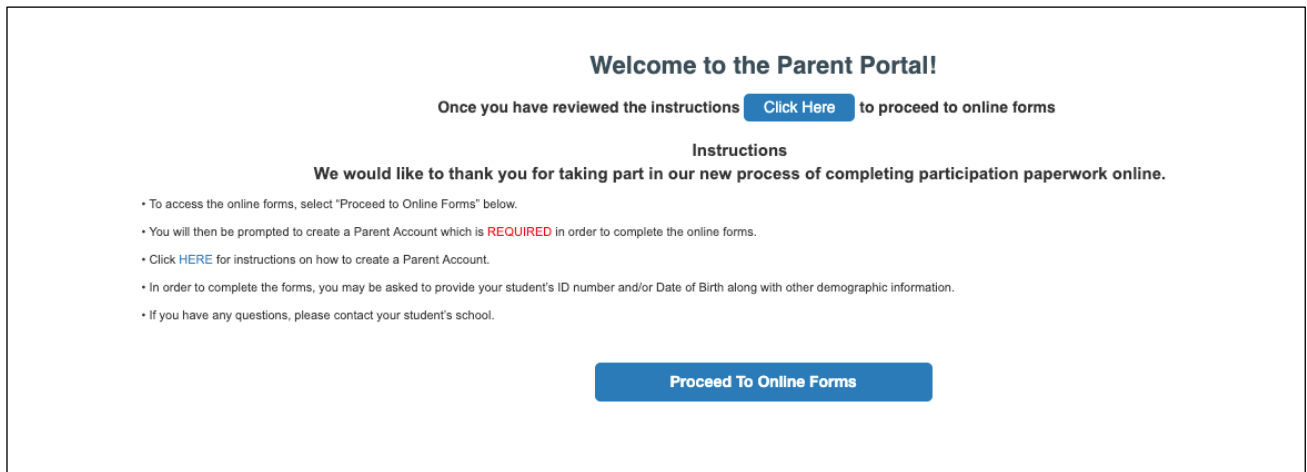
Welcome to the Parent Portal!

Once you have reviewed the instructions Click Here to proceed to online forms

Instructions

We would like to thank you for taking part in our new process of completing participation paperwork online.

• To access the online forms, select "Proceed to Online Forms" below.

• You will then be prompted to create a Parent Account which is REQUIRED in order to complete the online forms.

• Click HERE for instructions on how to create a Parent Account.

• In order to complete the forms, you may be asked to provide your student's ID number and/or Date of Birth along with other demographic information.

• If you have any questions, please contact your student's school.

Proceed To Online Forms